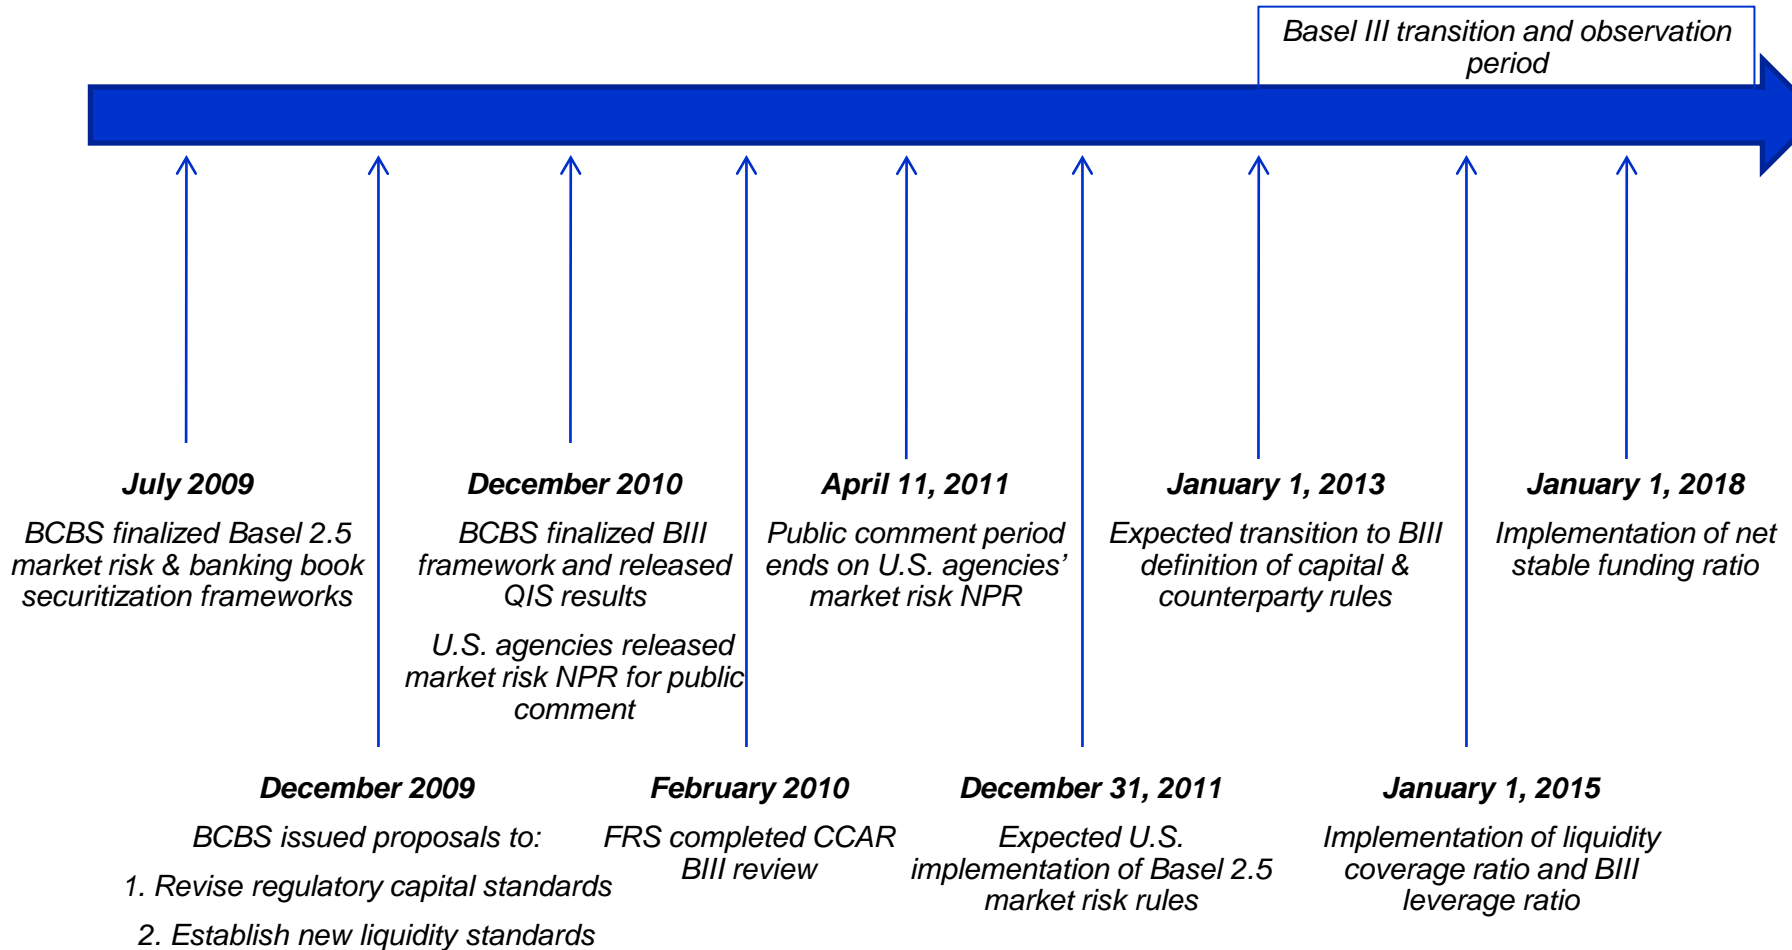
Basel III transition and observation period

July 2009

BCBS finalized Basel 2.5 market risk & banking book securitization frameworks

December 2010

BCBS finalized BIII framework and released QIS results

U.S. agencies released market risk NPR for public comment

April 11, 2011

Public comment period ends on U.S. agencies' market risk NPR

January 1, 2013

Expected transition to BIII definition of capital & counterparty rules

January 1, 2018

Implementation of net stable funding ratio

December 2009

BCBS issued proposals to:

1. Revise regulatory capital standards

2. Establish new liquidity standards

February 2010

FRS completed CCAR BIII review

December 31, 2011

Expected U.S. implementation of Basel 2.5 market risk rules

January 1, 2015

Implementation of liquidity coverage ratio and BIII leverage ratio